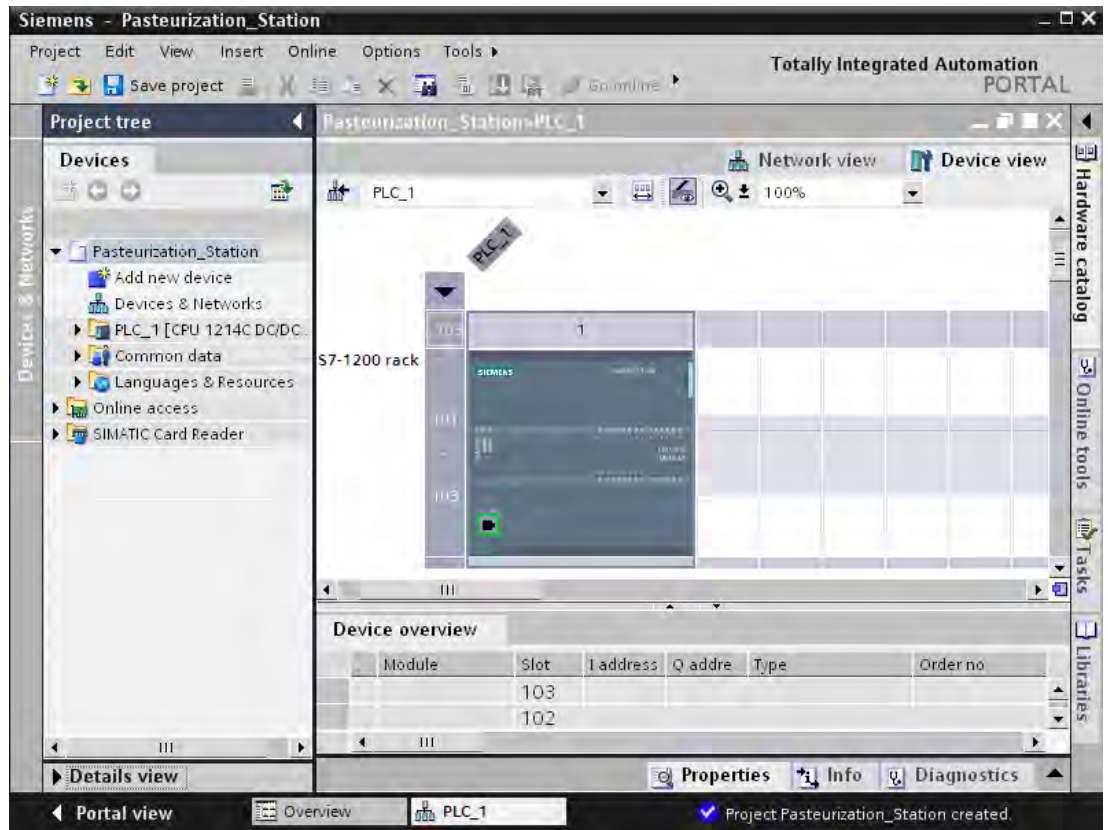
Siemens - Pasteurization_Station

Project Edit View Insert Online Options Tools

Save project

Go online

Totally Integrated Automation PORTAL

Project tree

Devices

Pasteurization_Station
Add new device
Devices & Networks
PLC_1 [CPU 1214C DC/DC...
Common data
Languages & Resources
Online access
SIMATIC Card Reader

Devices & Networks

Details view

Pasteurization_Station-PLC_1

Network view

Device view

PLC_1

100%

PLC_1

S7-1200 rack

103

1

101

103

SIEMENS

Device overview

| Module | Slot | I address | Q addre | Type | Order no |
|---|---|---|---|---|---|
| | 103 | | | | |
| | 102 | | | | |

Properties

Info

Diagnostics

Hardware catalog

Online tools

Tasks

Libraries

Portal view

Overview

PLC_1

Project Pasteurization_Station created.